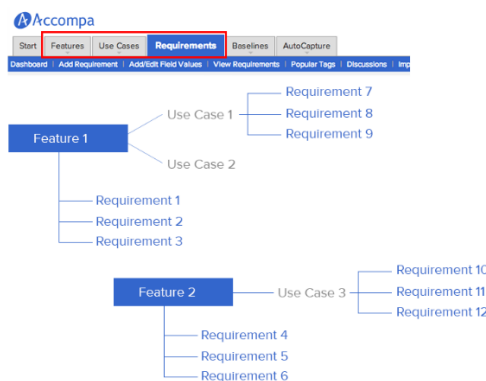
Accompa

Start | Features | Use Cases | Requirements | Baselines | AutoCapture

Dashboard | Add Requirement | Add/Edit Field Values | View Requirements | Popular Tags | Discussions | Imp

Feature 1

Use Case 1

Requirement 7

Requirement 8

Requirement 9

Use Case 2

Requirement 1

Requirement 2

Requirement 3

Feature 2

Use Case 3

Requirement 10

Requirement 11

Requirement 12

Requirement 4

Requirement 5

Requirement 6